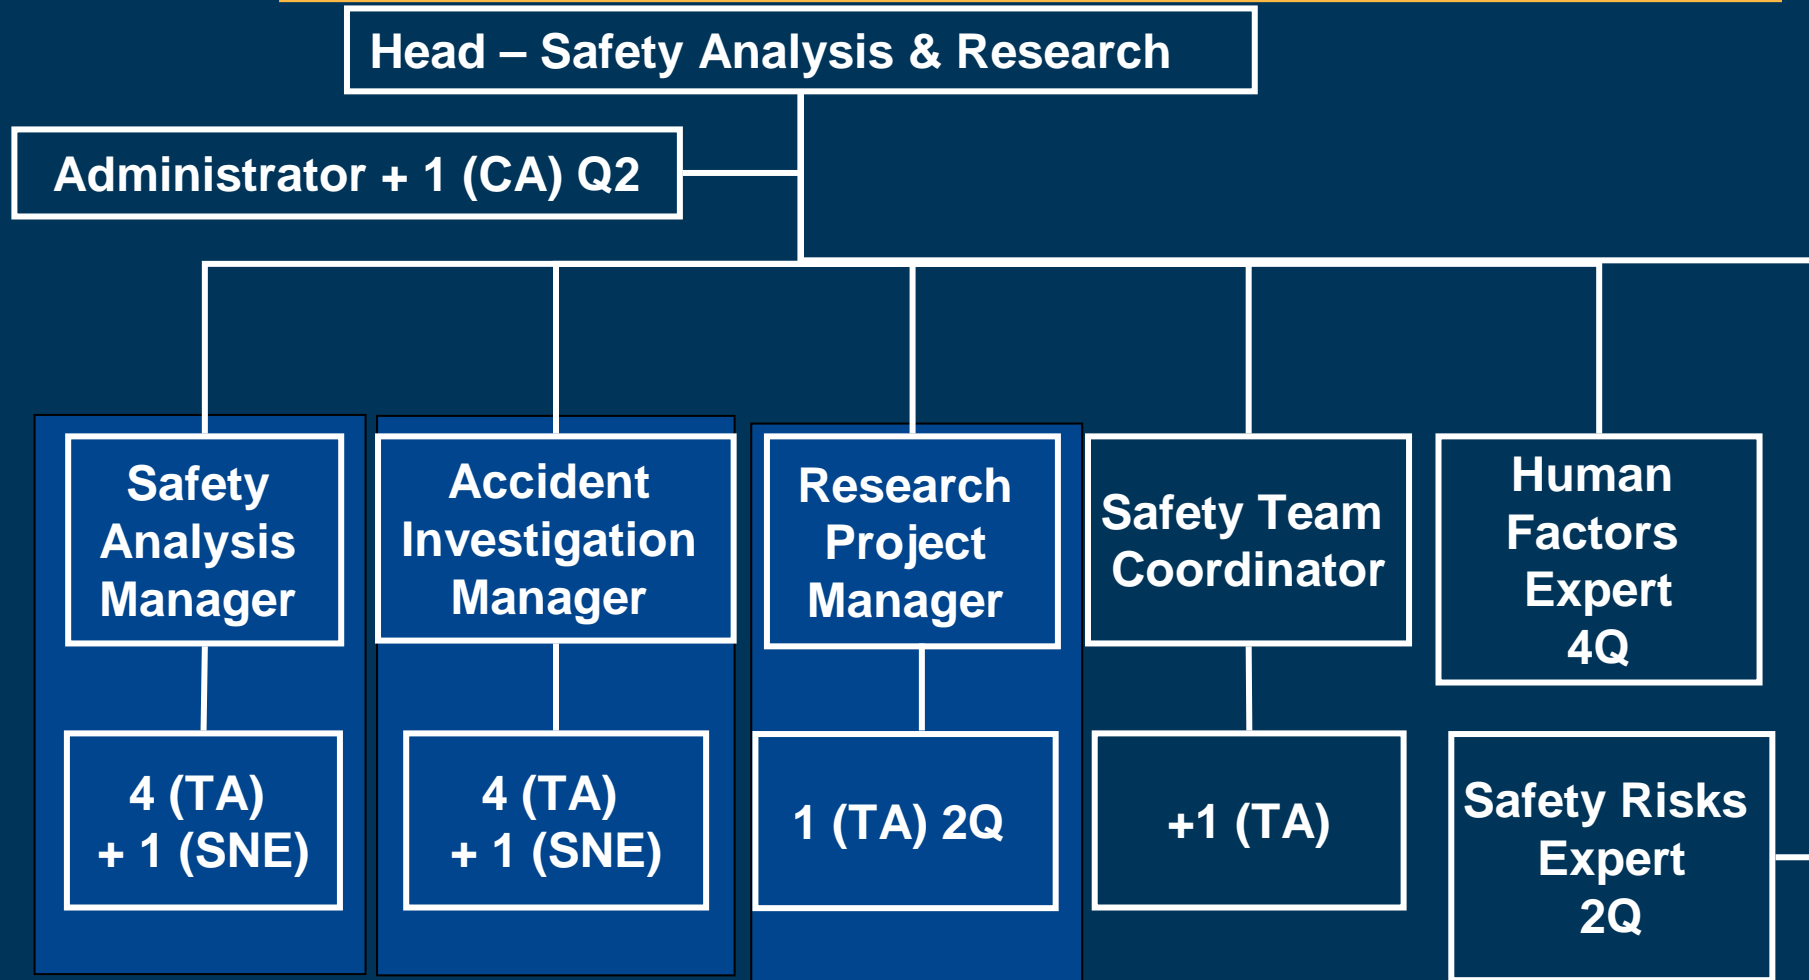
Head – Safety Analysis & Research

Administrator + 1 (CA) Q2

Safety Analysis Manager

4 (TA) + 1 (SNE)

Accident Investigation Manager

4 (TA) + 1 (SNE)

Research Project Manager

1 (TA) 2Q

Safety Team Coordinator

+1 (TA)

Human Factors Expert 4Q

Safety Risks Expert 2Q